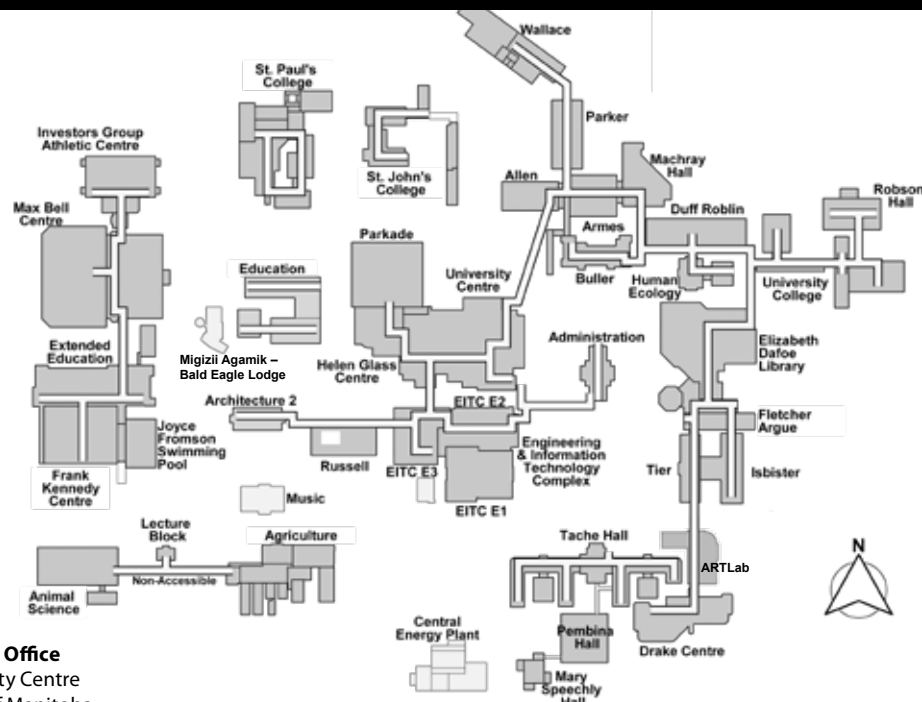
Wallace

St. Paul's College

St. John's College

Investors Group Athletic Centre

Parker

Machray Hall

Allen

Robson Hall

Max Bell Centre

Armes

Duff Roblin

Parkade

Education

University Centre

Buller

Human Ecology

University College

Migizii Agamik – Bald Eagle Lodge

Administration

Extended Education

Helen Glass Centre

Elizabeth Dafoe Library

EITC E2

Architecture 2

Fletcher Argue

Joyce Fromson Swimming Pool

Engineering & Information Technology Complex

Russell

EITC E3

Tier

Isbister

Frank Kennedy Centre

Music

EITC E1

Lecture Block

Agriculture

Tache Hall

N

ARTLab

Non-Accessible

Animal Science

Central Energy Plant

Pembina Hall

Drake Centre

Mary Speechly Hall

Office

ty Centre

f Manitoba